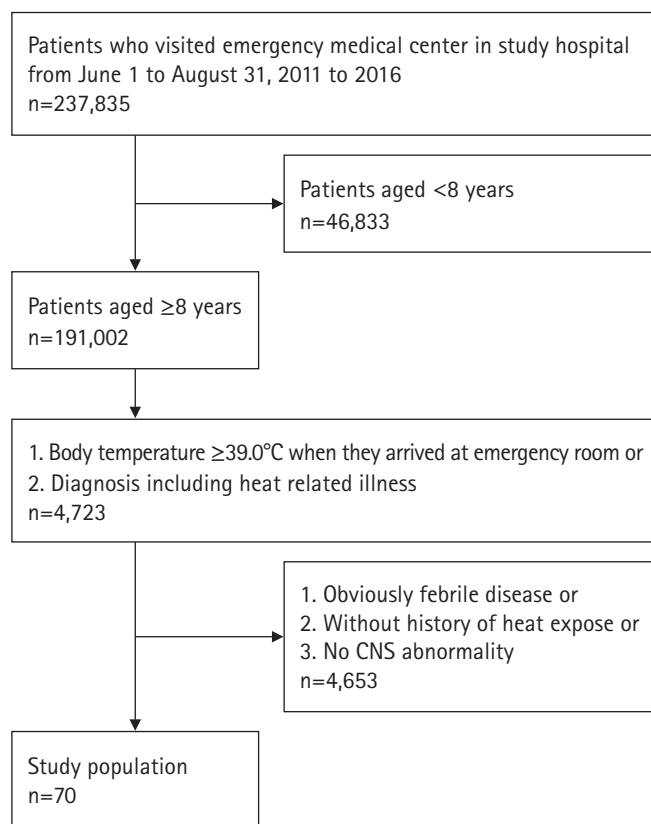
Patients who visited emergency medical center in study hospital from June 1 to August 31, 2011 to 2016
n=237,835

Patients aged <8 years
n=46,833

Patients aged ≥8 years
n=191,002

1. Body temperature ≥39.0°C when they arrived at emergency room or
2. Diagnosis including heat related illness
n=4,723

1. Obviously febrile disease or
2. Without history of heat expose or
3. No CNS abnormality
n=4,653

Study population
n=70